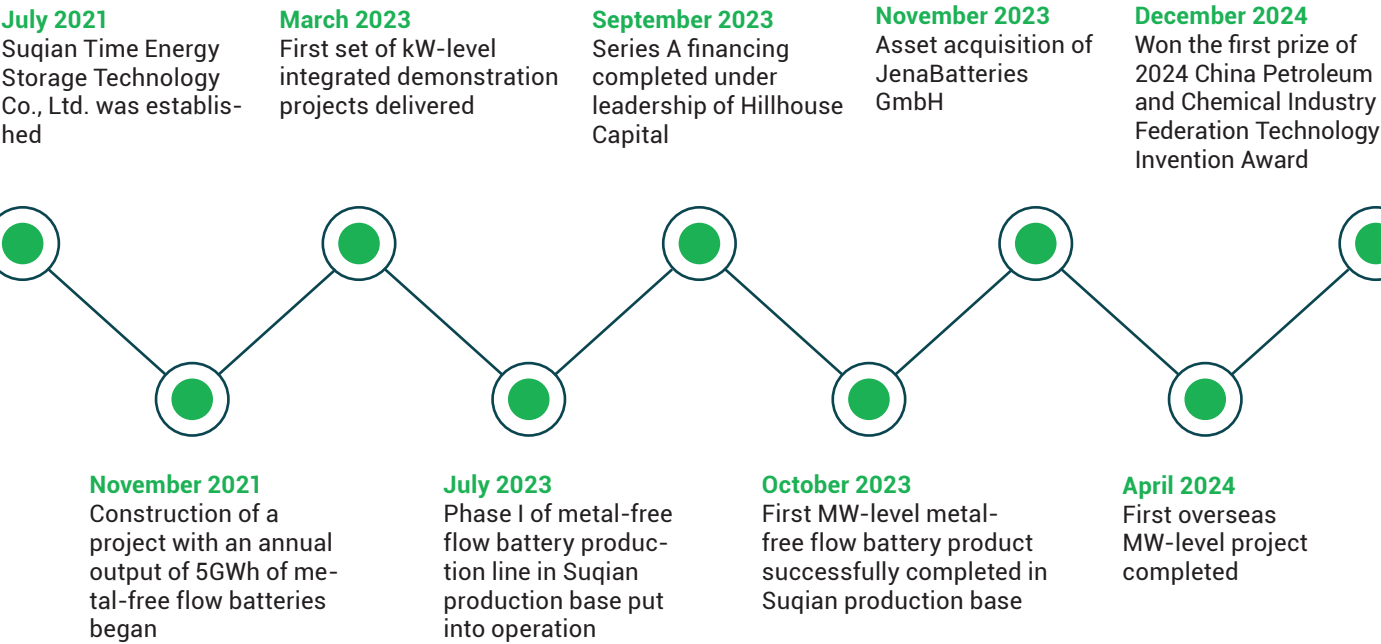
July 2021
Suqian Time Energy Storage Technology Co., Ltd. was established

March 2023
First set of kW-level integrated demonstration projects delivered

September 2023
Series A financing completed under leadership of Hillhouse Capital

November 2023
Asset acquisition of JenaBatteries GmbH

December 2024
Won the first prize of 2024 China Petroleum and Chemical Industry Federation Technology Invention Award

November 2021
Construction of a project with an annual output of 5GWh of metal-free flow batteries began

July 2023
Phase I of metal-free flow battery production line in Suqian production base put into operation

October 2023
First MW-level metal-free flow battery product successfully completed in Suqian production base

April 2024
First overseas MW-level project completed